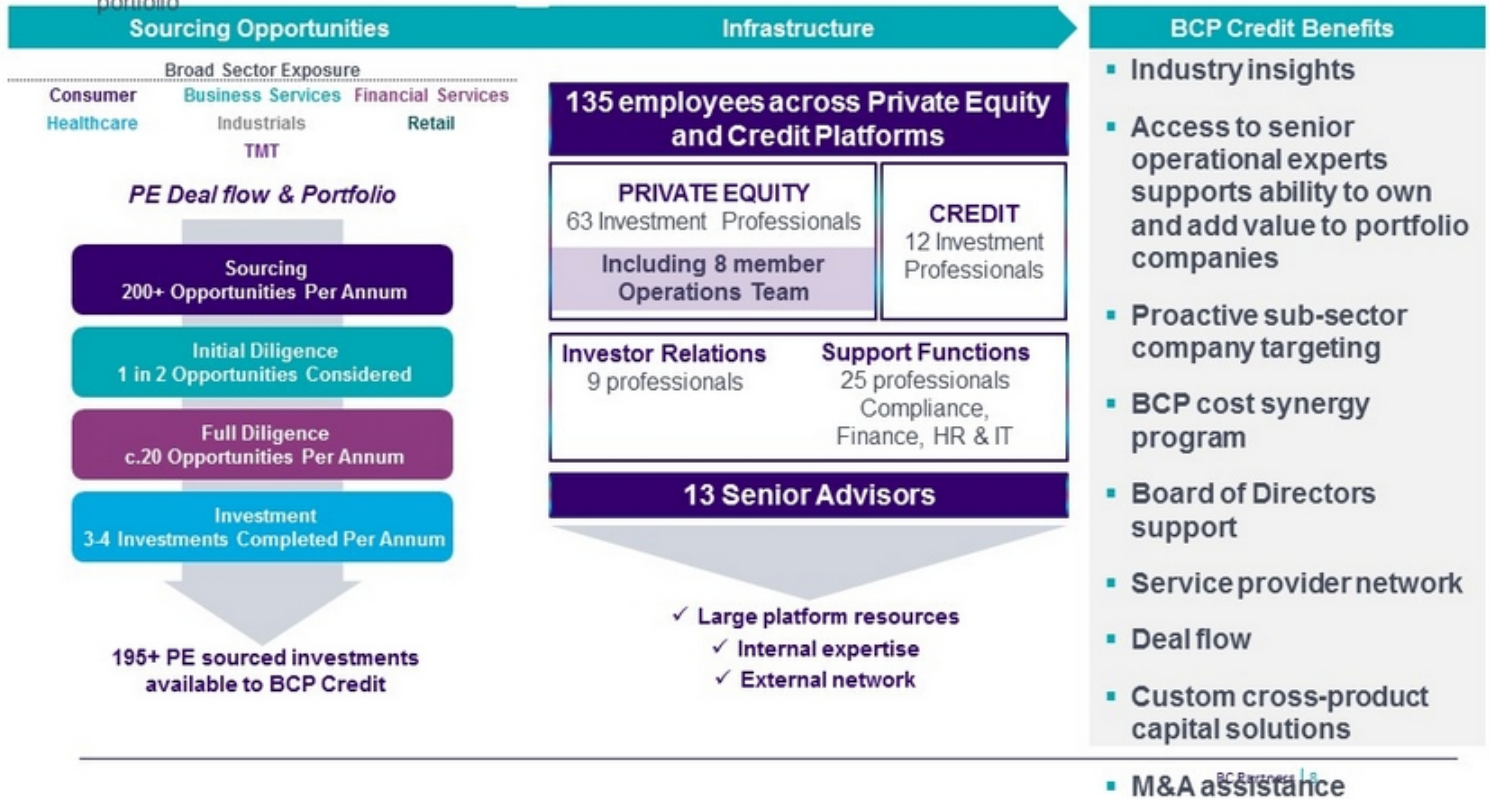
portfolio

Sourcing Opportunities

Infrastructure

BCP Credit Benefits

Broad Sector Exposure
Consumer Business Services Financial Services
Healthcare Industrials Retail
TMT

PE Deal flow & Portfolio

Sourcing
200+ Opportunities Per Annum

Initial Diligence
1 in 2 Opportunities Considered

Full Diligence
c.20 Opportunities Per Annum

Investment
3-4 Investments Completed Per Annum

195+ PE sourced investments available to BCP Credit

135 employees across Private Equity and Credit Platforms

PRIVATE EQUITY
63 Investment Professionals

Including 8 member Operations Team

CREDIT
12 Investment Professionals

Investor Relations
9 professionals

Support Functions
25 professionals
Compliance, Finance, HR & IT

13 Senior Advisors

✓ Large platform resources
✓ Internal expertise
✓ External network

▪ Industry insights

▪ Access to senior operational experts supports ability to own and add value to portfolio companies

▪ Proactive sub-sector company targeting

▪ BCP cost synergy program

▪ Board of Directors support

▪ Service provider network

▪ Deal flow

▪ Custom cross-product capital solutions

▪ M&A assistance

BC Partners | 8